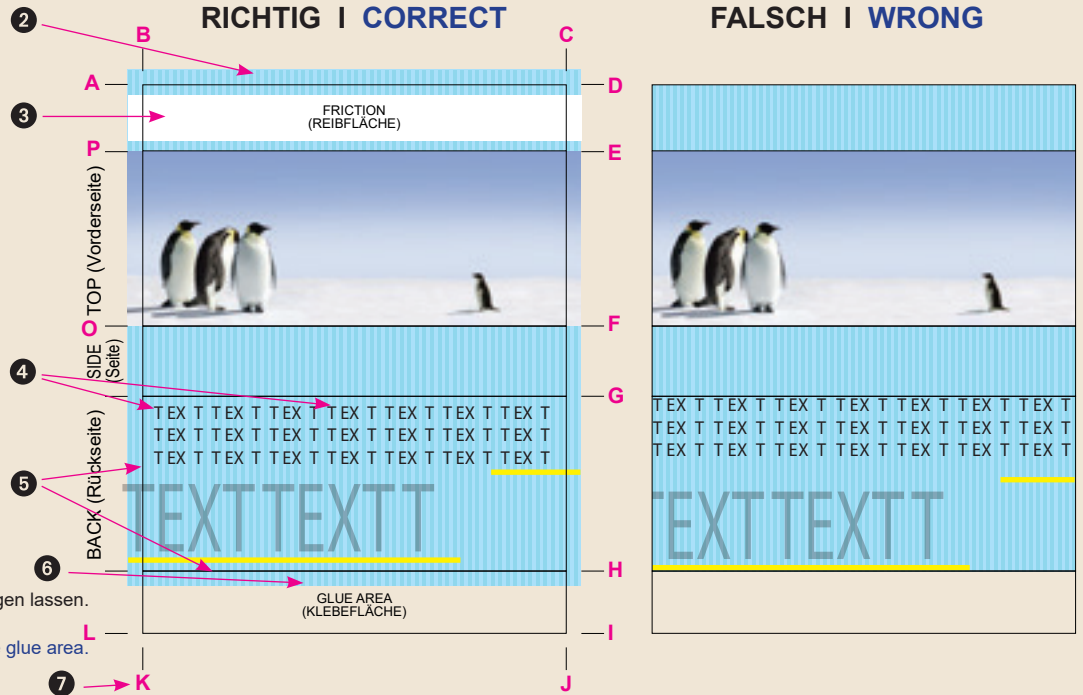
RICHTIG I CORRECT

FALSCH I WRONG

2
B
C
A
D
3
FRICTION
(REIBFLÄCHE)
P
E
TOP (Vorderseite)
O
F
SIDE (Seite)
4
G
BACK (Rückseite)
TEX T TEX T TEX T TEX T TEX T TEX T TEX T
TEX T TEX T TEX T TEX T TEX T TEX T TEX T
TEX T TEX T TEX T TEX T TEX T TEX T TEX T
5
TEXTTEXTT
6
H
gen lassen.
GLUE AREA
(KLEBEFLÄCHE)
L
I
glue area.
7
K
J

TEX T TEX T TEX T TEX T TEX T TEX T TEX T
TEX T TEX T TEX T TEX T TEX T TEX T TEX T
TEX T TEX T TEX T TEX T TEX T TEX T TEX T
TEXTTEXTT